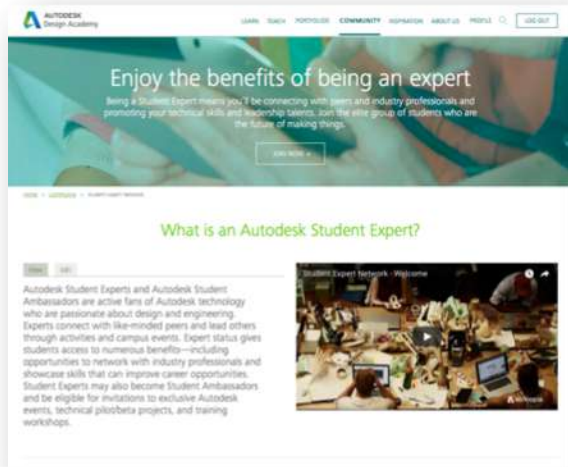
AUTODESK
Design Academy

LEARN TEACH PORTFOLIOS COMMUNITY INSPIRATION ABOUT US PROFILE LOG OUT

Enjoy the benefits of being an expert

Being a Student Expert means you'll be connecting with peers and industry professionals and promoting your technical skills and leadership talents. Join the elite group of students who are the future of making things.

JOIN NOW »

HOME > COMMUNITY > STUDENT EXPERT NETWORK

What is an Autodesk Student Expert?

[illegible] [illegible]

Autodesk Student Experts and Autodesk Student Ambassadors are active fans of Autodesk technology who are passionate about design and engineering. Experts connect with like-minded peers and lead others through activities and campus events. Expert status gives students access to numerous benefits—including opportunities to network with industry professionals and showcase skills that can improve career opportunities. Student Experts may also become Student Ambassadors and be eligible for invitations to exclusive Autodesk events, technical pilot/beta projects, and training workshops.

Student Expert Network - Welcome

AUTODESK